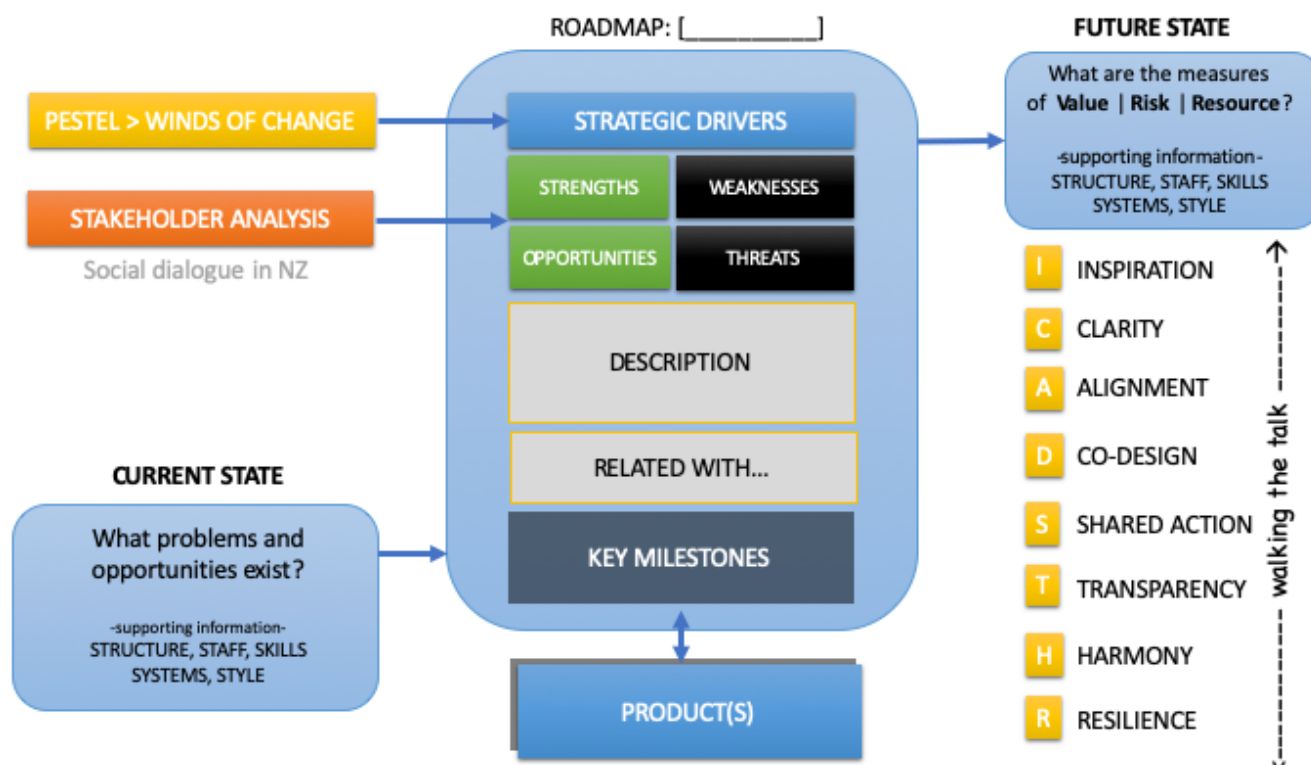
ROADMAP: [__________]

FUTURE STATE

PESTEL > WINDS OF CHANGE

STRATEGIC DRIVERS

What are the measures of **Value** | **Risk** | **Resource**?

-supporting information-
STRUCTURE, STAFF, SKILLS
SYSTEMS, STYLE

STRENGTHS

WEAKNESSES

STAKEHOLDER ANALYSIS

Social dialogue in NZ

OPPORTUNITIES

THREATS

I INSPIRATION
C CLARITY
A ALIGNMENT
D CO-DESIGN
S SHARED ACTION
T TRANSPARENCY
H HARMONY
R RESILIENCE

walking the talk

DESCRIPTION

RELATED WITH...

CURRENT STATE

What problems and opportunities exist?

-supporting information-
STRUCTURE, STAFF, SKILLS
SYSTEMS, STYLE

KEY MILESTONES

PRODUCT(S)